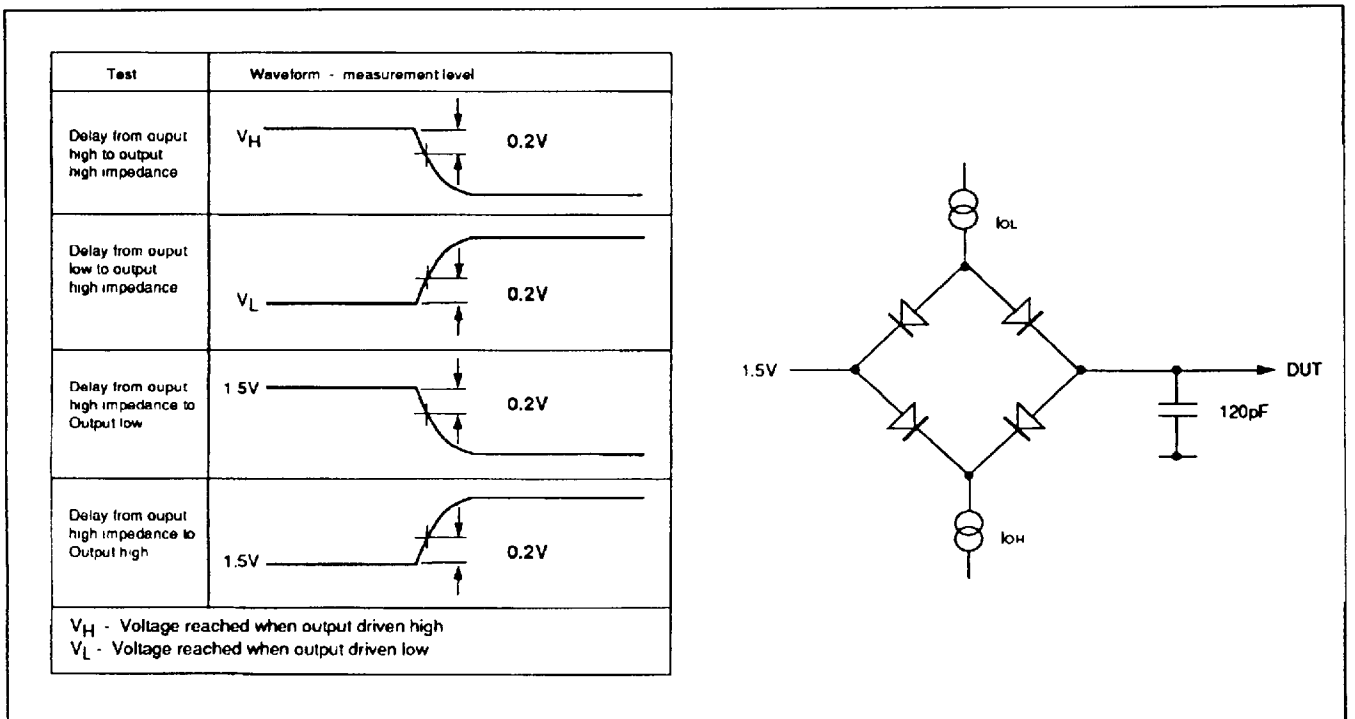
| Test | Waveform - measurement level |
|---|---|
| Delay from ouput high to output high impedance | $V_H$ 0.2V |
| Delay from ouput low to output high impedance | $V_L$ 0.2V |
| Delay from ouput high impedance to Output low | 1.5V 0.2V |
| Delay from ouput high impedance to Output high | 1.5V 0.2V |

$V_H$ - Voltage reached when output driven high
$V_L$ - Voltage reached when output driven low

$I_{OL}$

1.5V

DUT

120pF

$I_{OH}$